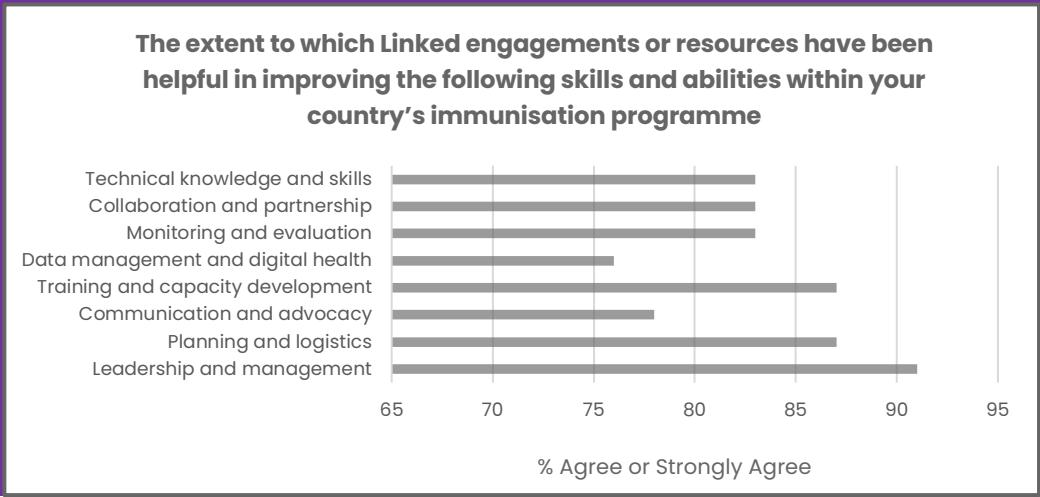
The extent to which Linked engagements or resources have been helpful in improving the following skills and abilities within your country's immunisation programme

Technical knowledge and skills
Collaboration and partnership
Monitoring and evaluation
Data management and digital health
Training and capacity development
Communication and advocacy
Planning and logistics
Leadership and management

65 70 75 80 85 90 95

% Agree or Strongly Agree